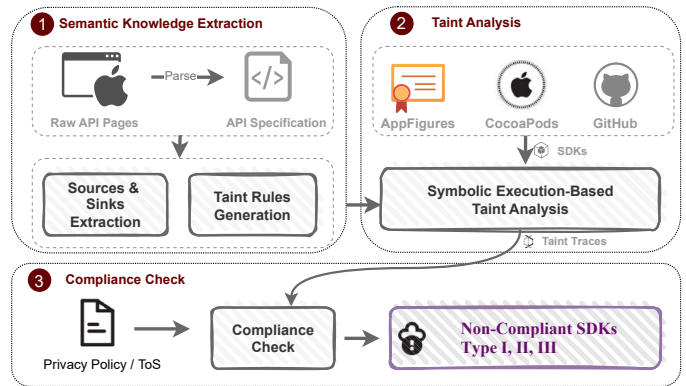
1 Semantic Knowledge Extraction

Parse

Raw API Pages

API Specification

Sources & Sinks Extraction

Taint Rules Generation

2 Taint Analysis

AppFigures

CocoaPods

GitHub

SDKs

Symbolic Execution-Based Taint Analysis

Taint Traces

3 Compliance Check

Privacy Policy / ToS

Compliance Check

Non-Compliant SDKs Type I, II, III